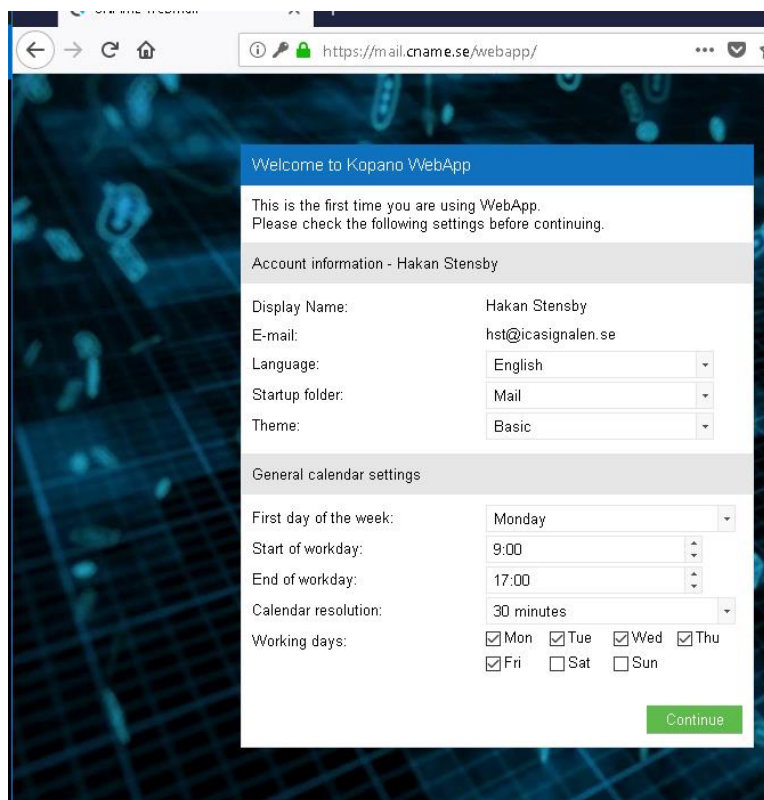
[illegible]

https://mail.cname.se/webapp/

Welcome to Kopano WebApp

This is the first time you are using WebApp.
Please check the following settings before continuing.

Account information - Hakan Stensby

Display Name: Hakan Stensby
E-mail: hst@icasignalen.se
Language: English
Startup folder: Mail
Theme: Basic

General calendar settings

First day of the week: Monday
Start of workday: 9:00
End of workday: 17:00
Calendar resolution: 30 minutes
Working days: ☑Mon ☑Tue ☑Wed ☑Thu ☑Fri ☐Sat ☐Sun

Continue